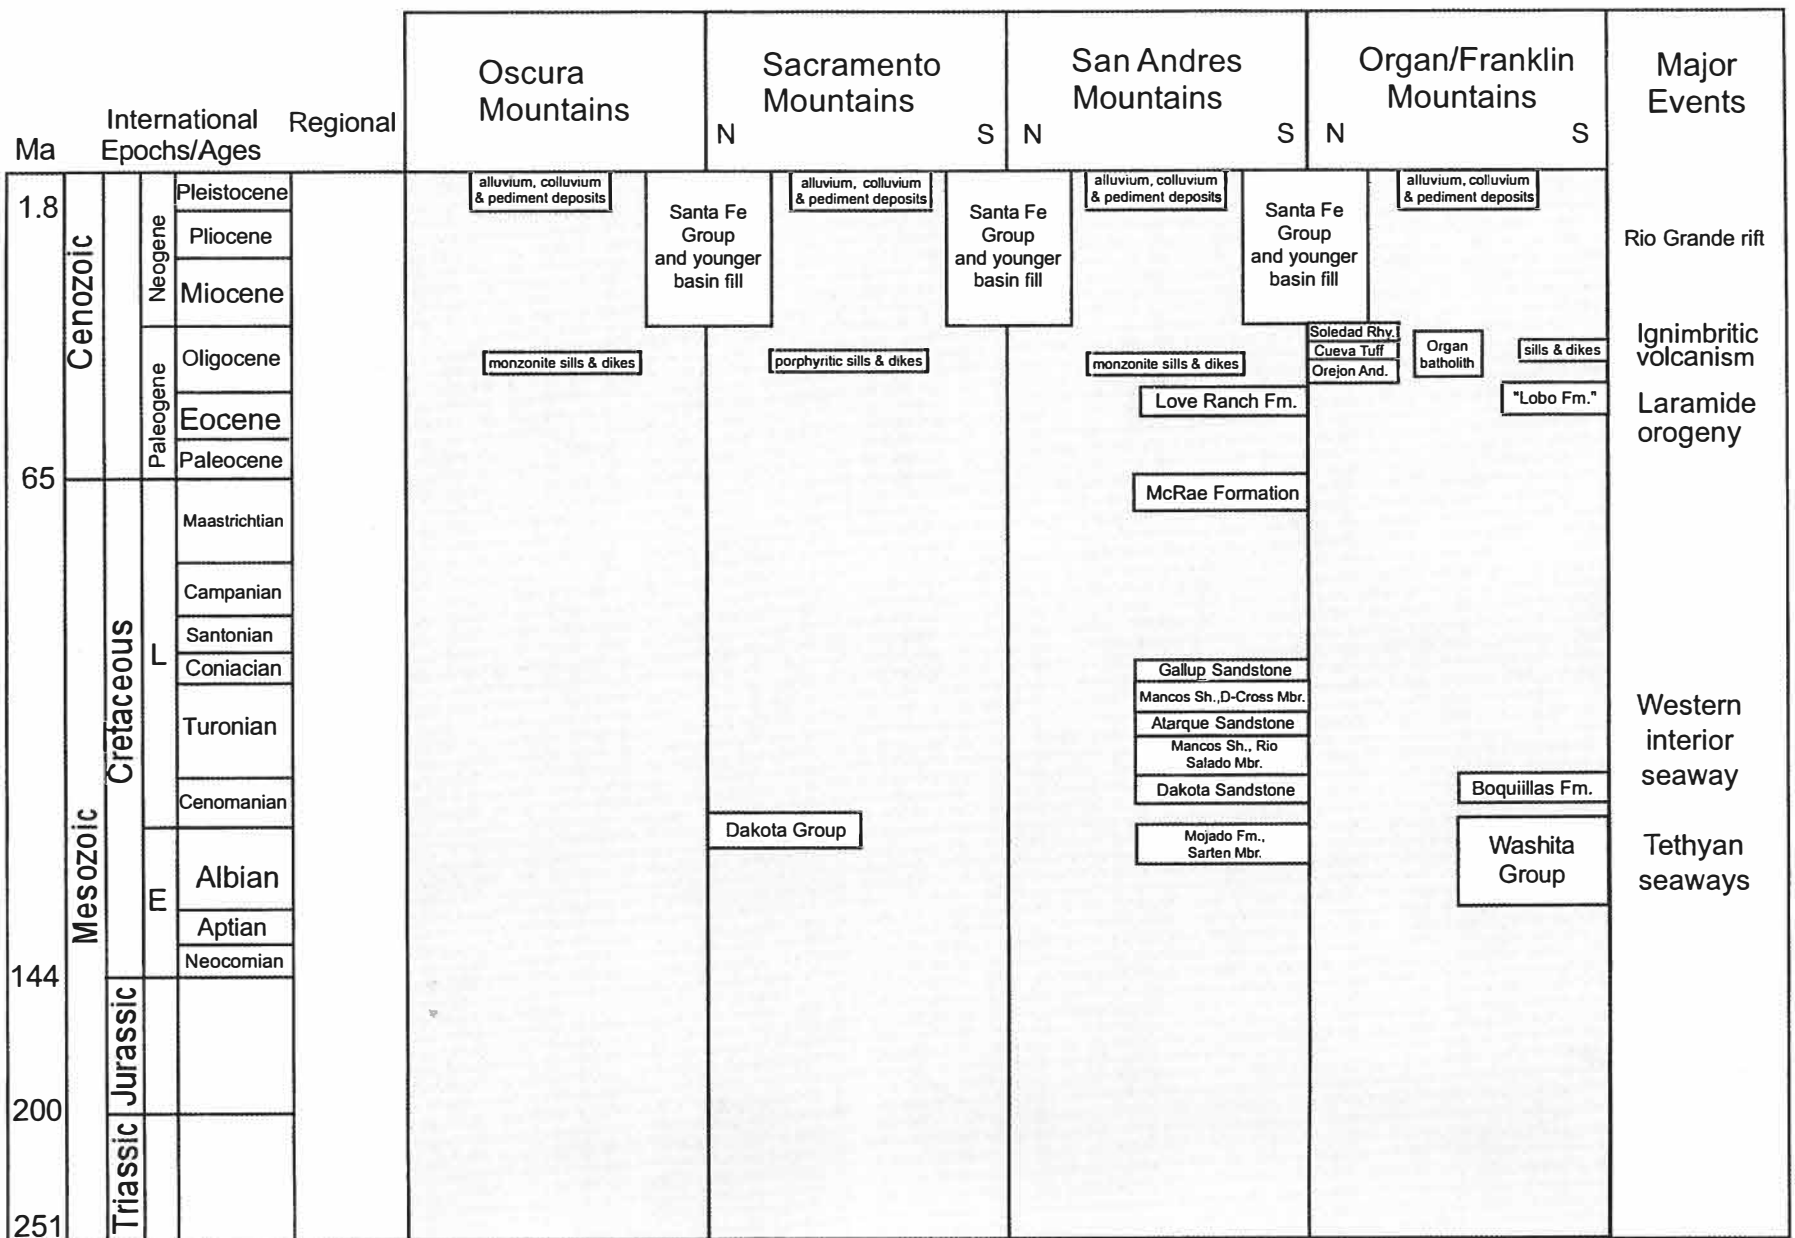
| Ma | International Epochs/Ages | | | Regional | Oscura Mountains | Sacramento Mountains N S | San Andres Mountains N S | Organ/Franklin Mountains N S | Major Events |
|---|---|---|---|---|---|---|---|---|---|
| 1.8 | Cenozoic | Neogene | Pleistocene | | alluvium, colluvium & pediment deposits; Santa Fe Group and younger basin fill | alluvium, colluvium & pediment deposits; Santa Fe Group and younger basin fill | alluvium, colluvium & pediment deposits; Santa Fe Group and younger basin fill | alluvium, colluvium & pediment deposits | |
| | | | Pliocene | | | | | | Rio Grande rift |
| | | | Miocene | | | | | | |
| | | Paleogene | Oligocene | | monzonite sills & dikes | porphyritic sills & dikes | monzonite sills & dikes | Soledad Rhy.; Cueva Tuff; Orejon And.; Organ batholith; sills & dikes | Ignimbritic volcanism |
| | | | Eocene | | | | Love Ranch Fm. | "Lobo Fm." | Laramide orogeny |
| 65 | | | Paleocene | | | | | | |
| | Mesozoic | Cretaceous L | Maastrichtian | | | | McRae Formation | | |
| | | | Campanian | | | | | | |
| | | | Santonian | | | | | | |
| | | | Coniacian | | | | Gallup Sandstone | | |
| | | | Turonian | | | | Mancos Sh.,D-Cross Mbr.; Atarque Sandstone; Mancos Sh., Rio Salado Mbr. | | Western interior seaway |
| | | | Cenomanian | | | | Dakota Sandstone | Boquiillas Fm. | |
| | | E | Albian | | | Dakota Group | Mojado Fm., Sarten Mbr. | Washita Group | Tethyan seaways |
| | | | Aptian | | | | | | |
| | | | Neocomian | | | | | | |
| 144 | | Jurassic | | | | | | | |
| 200 | | Triassic | | | | | | | |
| 251 | | | | | | | | | |